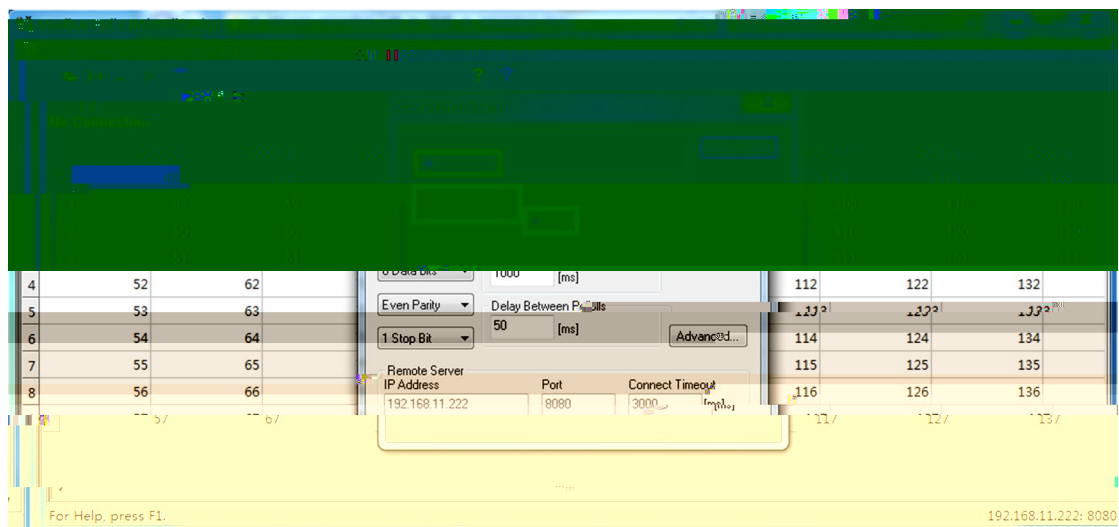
8 Data Bits
1000 [ms]

| 4 | 52 | 62 |
|---|---|---|
| 5 | 53 | 63 |
| 6 | 54 | 64 |
| 7 | 55 | 65 |
| 8 | 56 | 66 |

Even Parity
Delay Between Polls
50 [ms]
1 Stop Bit
Advanced...

Remote Server
IP Address
192.168.11.222
Port
8080
Connect Timeout
3000 [ms]

| 112 | 122 | 132 |
|---|---|---|
| 113 | 123 | 133 |
| 114 | 124 | 134 |
| 115 | 125 | 135 |
| 116 | 126 | 136 |

For Help, press F1.
192.168.11.222: 8080